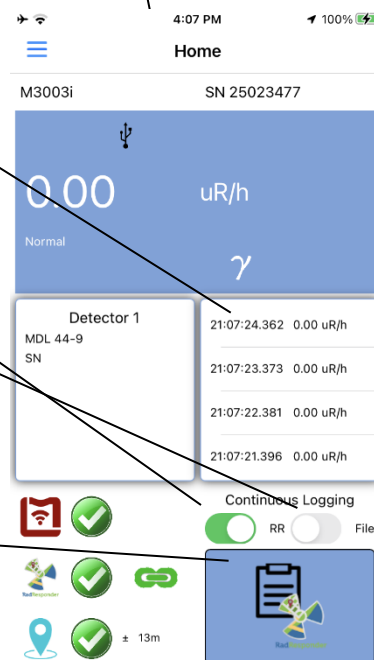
4:07 PM
100%

Home

M3003i

SN 25023477

0.00

uR/h

Normal

γ

Detector 1

MDL 44-9

SN

21:07:24.362 0.00 uR/h

21:07:23.373 0.00 uR/h

21:07:22.381 0.00 uR/h

21:07:21.396 0.00 uR/h

Continuous Logging

RR

File

RadResponder

± 13m